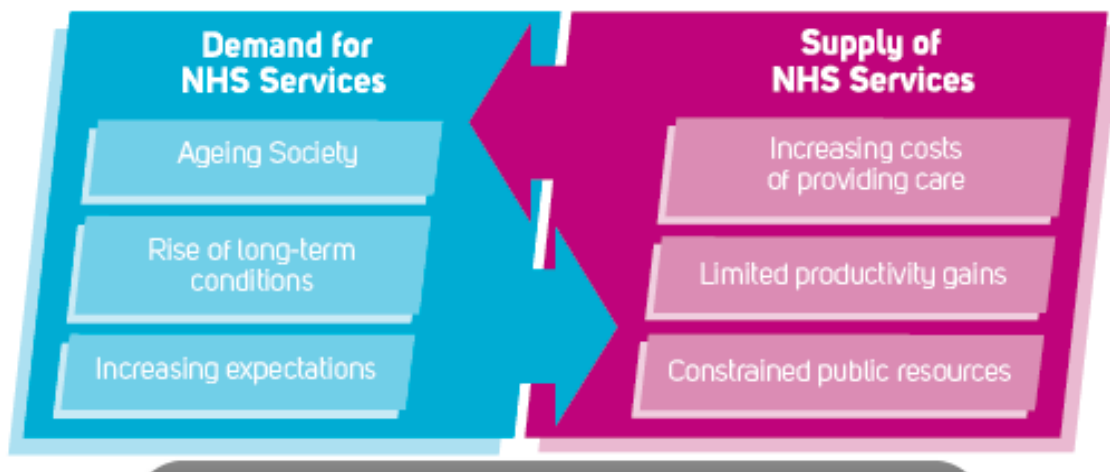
Demand for NHS Services

Ageing Society

Rise of long-term conditions

Increasing expectations

Supply of NHS Services

Increasing costs of providing care

Limited productivity gains

Constrained public resources